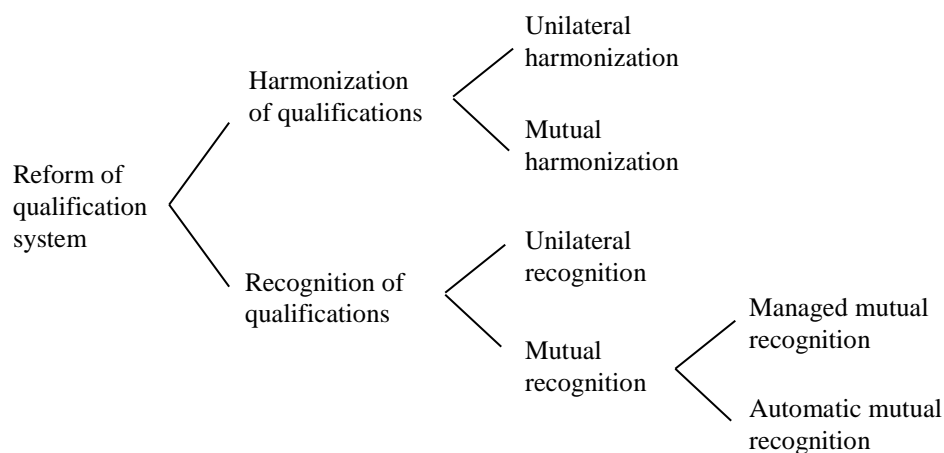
Reform of qualification system

Harmonization of qualifications

Unilateral harmonization

Mutual harmonization

Recognition of qualifications

Unilateral recognition

Mutual recognition

Managed mutual recognition

Automatic mutual recognition